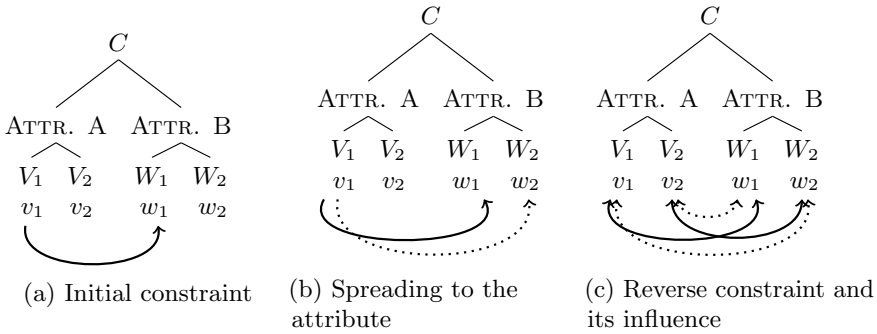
$C$

Attr. A Attr. B

$V_1$ $V_2$ $W_1$ $W_2$

$v_1$ $v_2$ $w_1$ $w_2$

(a) Initial constraint

$C$

Attr. A Attr. B

$V_1$ $V_2$ $W_1$ $W_2$

$v_1$ $v_2$ $w_1$ $w_2$

(b) Spreading to the attribute

$C$

Attr. A Attr. B

$V_1$ $V_2$ $W_1$ $W_2$

$v_1$ $v_2$ $w_1$ $w_2$

(c) Reverse constraint and its influence